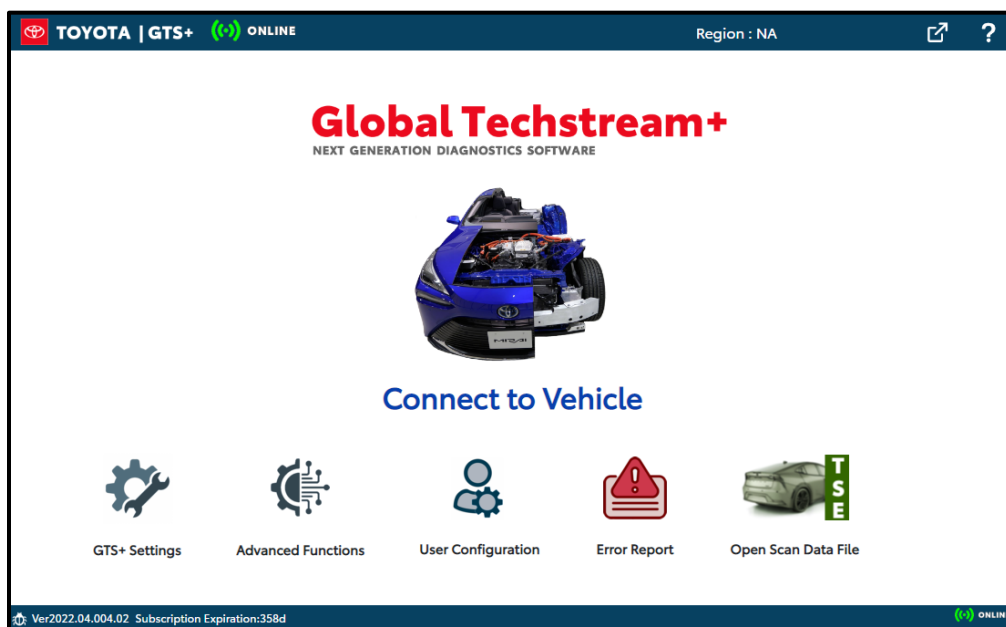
TOYOTA | GTS+ ONLINE

Region : NA

?

Global Techstream+
NEXT GENERATION DIAGNOSTICS SOFTWARE

MIRAI

Connect to Vehicle

GTS+ Settings

Advanced Functions

User Configuration

Error Report

T
S
E

Open Scan Data File

Ver2022.04.004.02 Subscription Expiration:358d

ONLIN